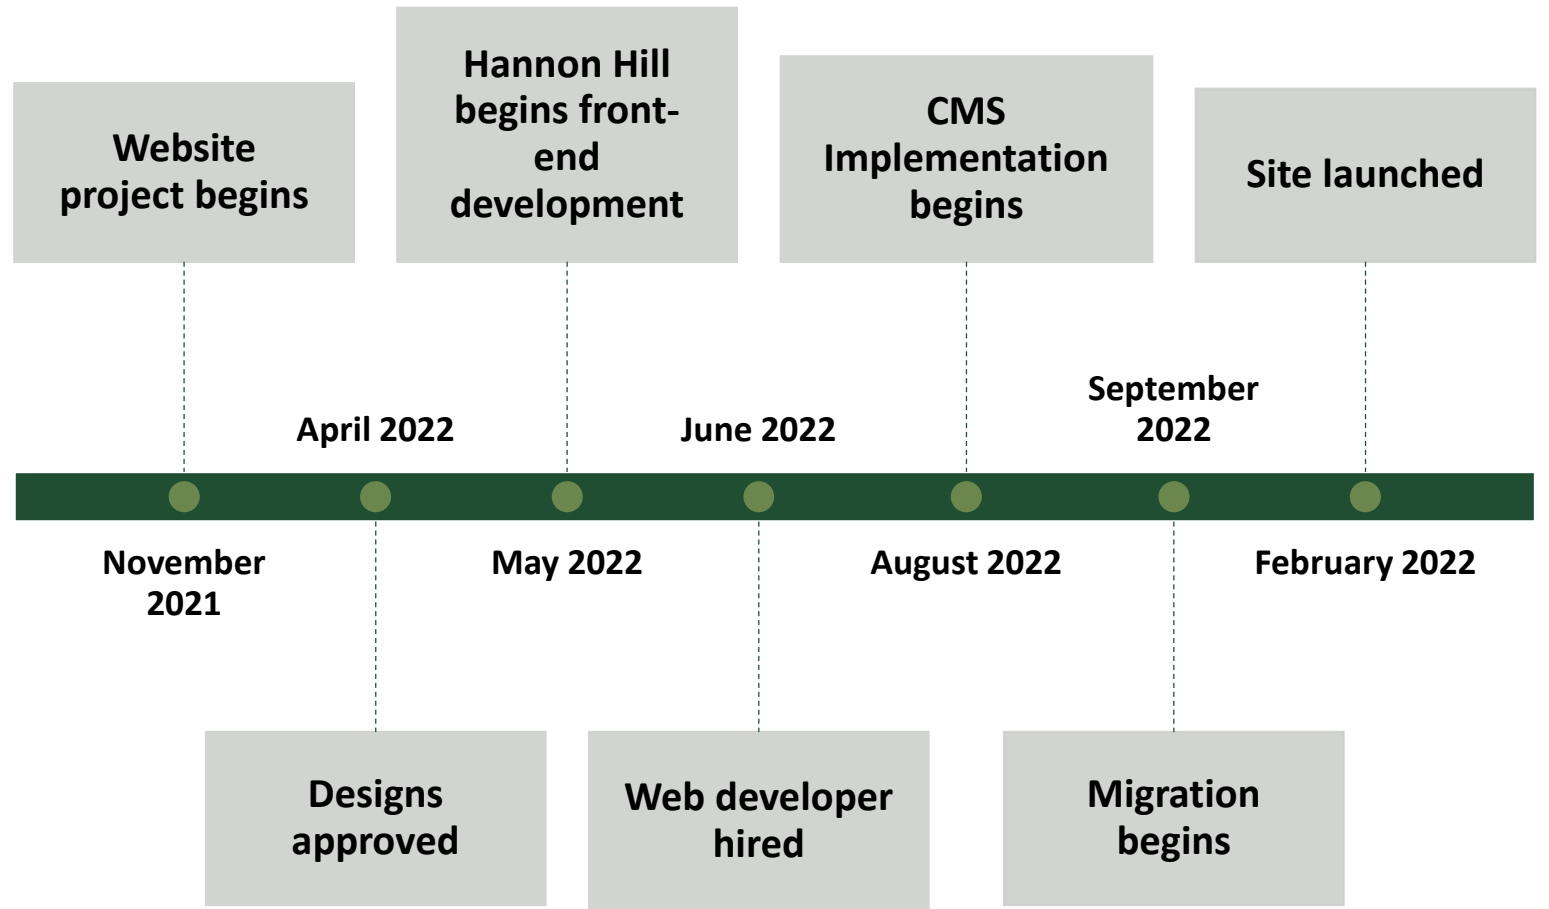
Website project begins

Hannon Hill begins front-end development

CMS Implementation begins

Site launched

April 2022

June 2022

September 2022

November 2021

May 2022

August 2022

February 2022

Designs approved

Web developer hired

Migration begins